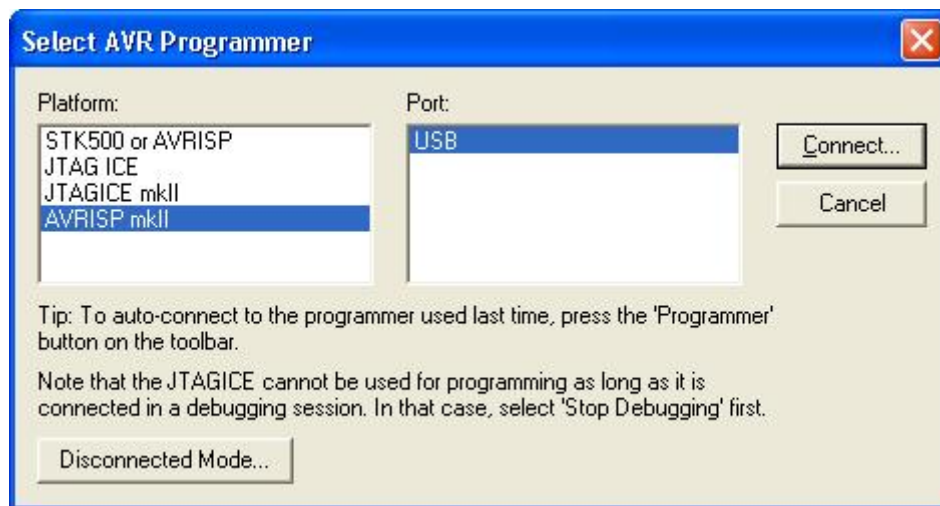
Select AVR Programmer

Platform:

STK500 or AVRISP
JTAG ICE
JTAGICE mkII
AVRISP mkII

Port:

USB

Connect...

Cancel

Tip: To auto-connect to the programmer used last time, press the 'Programmer' button on the toolbar.

Note that the JTAGICE cannot be used for programming as long as it is connected in a debugging session. In that case, select 'Stop Debugging' first.

Disconnected Mode...